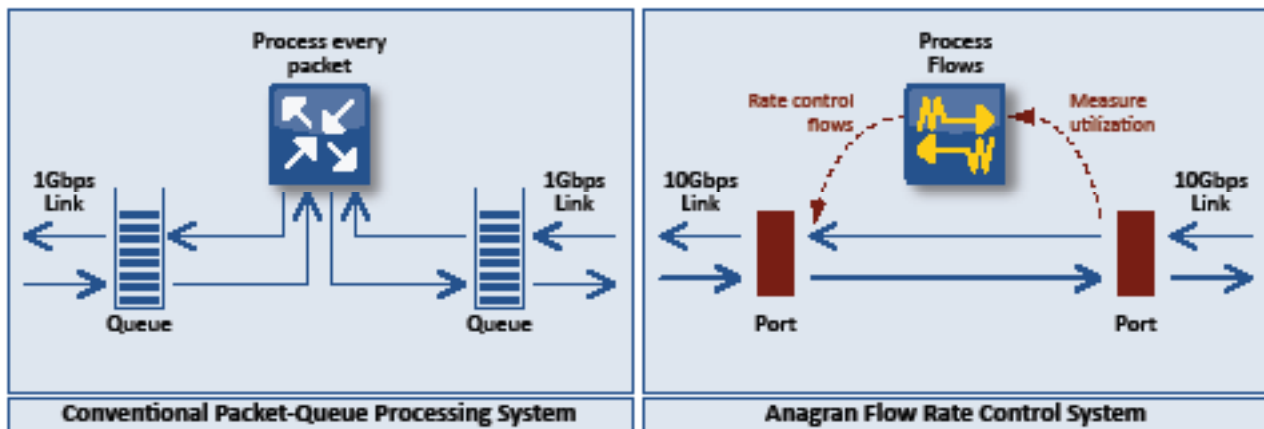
Process every packet

1Gbps Link

1Gbps Link

Queue

Queue

Conventional Packet-Queue Processing System

Process Flows

Rate control flows

Measure utilization

10Gbps Link

10Gbps Link

Port

Port

Anagran Flow Rate Control System